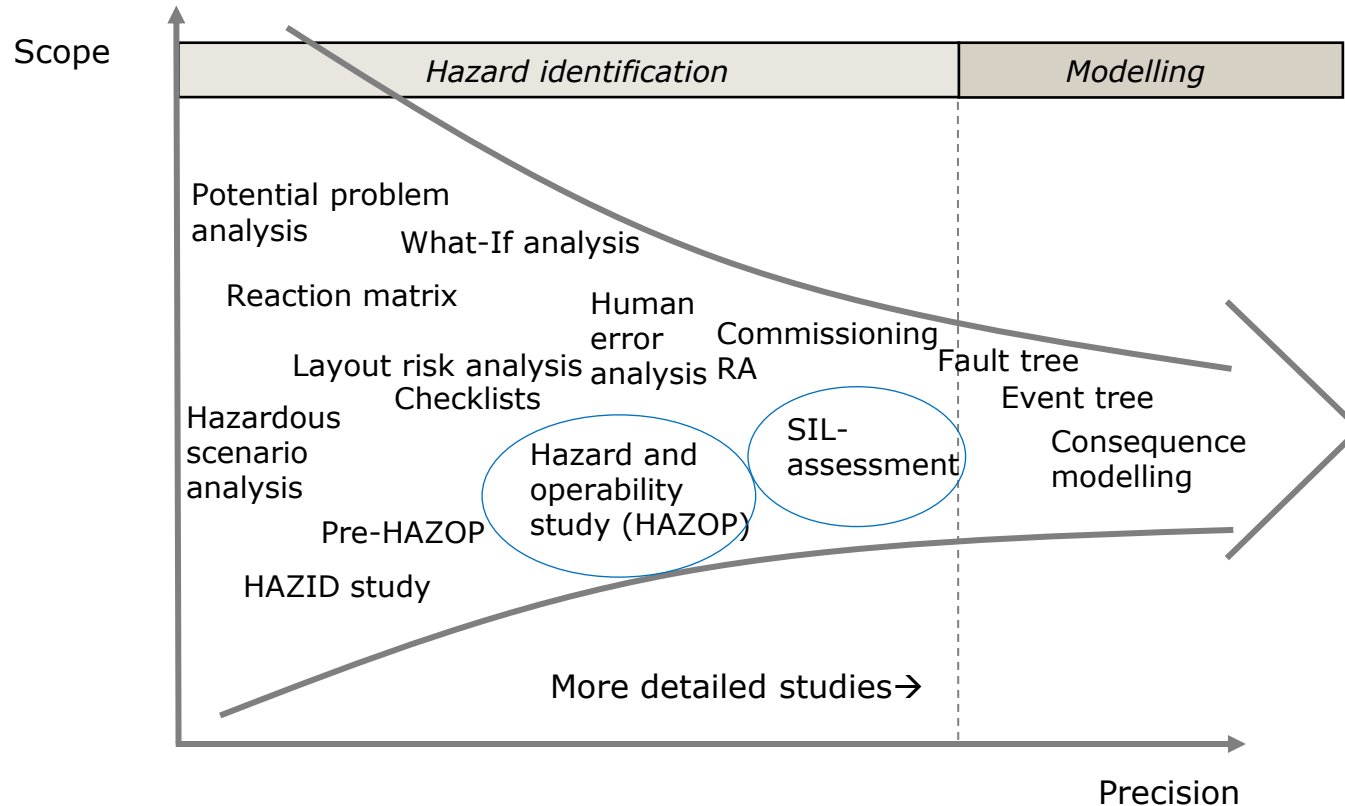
Scope

Hazard identification

Modelling

Potential problem analysis

What-If analysis

Reaction matrix

Human error analysis

Commissioning RA

Layout risk analysis

Checklists

Fault tree

Event tree

Hazardous scenario analysis

Hazard and operability study (HAZOP)

SIL-assessment

Consequence modelling

Pre-HAZOP

HAZID study

More detailed studies→

Precision